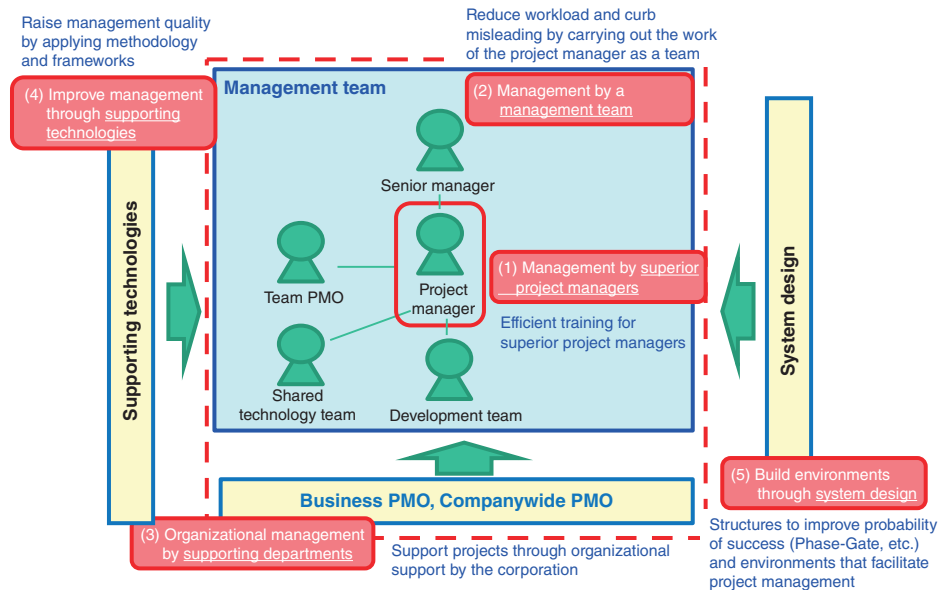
Raise management quality by applying methodology and frameworks

Reduce workload and curb misleading by carrying out the work of the project manager as a team

(4) Improve management through supporting technologies

Management team

(2) Management by a management team

Senior manager

Team PMO

Project manager

(1) Management by superior project managers

Efficient training for superior project managers

Shared technology team

Development team

Supporting technologies

System design

Business PMO, Companywide PMO

(5) Build environments through system design

(3) Organizational management by supporting departments

Support projects through organizational support by the corporation

Structures to improve probability of success (Phase-Gate, etc.) and environments that facilitate project management